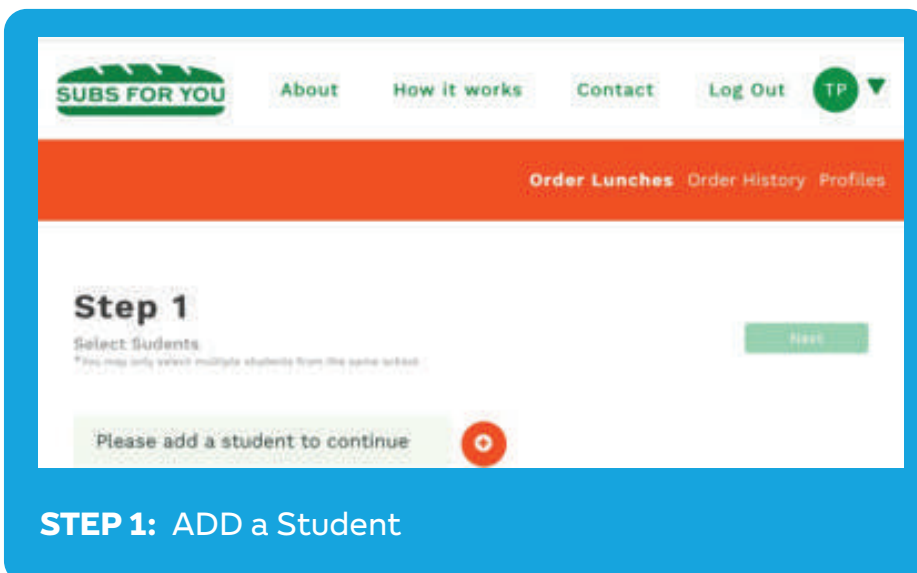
SUBS FOR YOU

About How it works Contact Log Out TP

Order Lunches Order History Profiles

Step 1

Select Students

*You may only select multiple students from the same school

Next

Please add a student to continue

+

**STEP 1:** ADD a Student